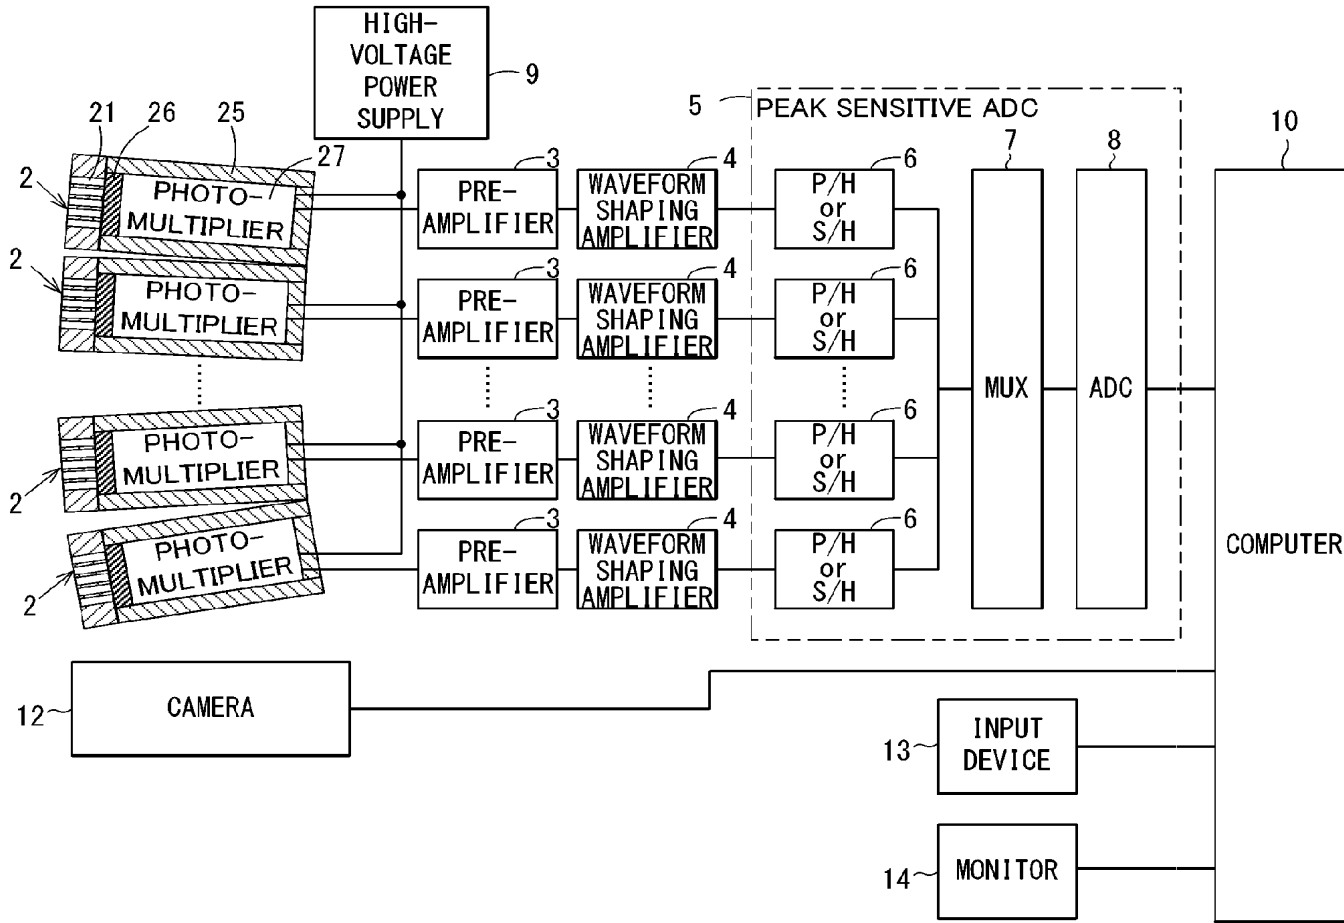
HIGH-VOLTAGE POWER SUPPLY
9
5
PEAK SENSITIVE ADC
10
21
26
25
27
2
PHOTO-MULTIPLIER
3
PRE-AMPLIFIER
4
WAVEFORM SHAPING AMPLIFIER
6
P/H or S/H
7
8
2
PHOTO-MULTIPLIER
3
PRE-AMPLIFIER
4
WAVEFORM SHAPING AMPLIFIER
6
P/H or S/H
MUX
ADC
2
PHOTO-MULTIPLIER
3
PRE-AMPLIFIER
4
WAVEFORM SHAPING AMPLIFIER
6
P/H or S/H
COMPUTER
2
PHOTO-MULTIPLIER
3
PRE-AMPLIFIER
4
WAVEFORM SHAPING AMPLIFIER
6
P/H or S/H
12
CAMERA
13
INPUT DEVICE
14
MONITOR